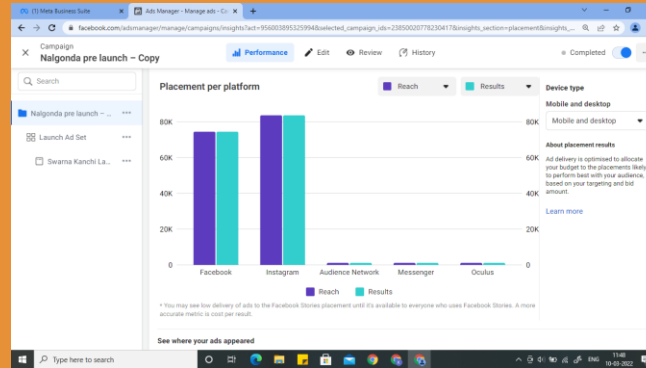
(1) Meta Business Suite
Ads Manager - Manage ads - Ca

facebook.com/adsmanager/manage/campaigns/insights?act=956003895325994&selected_campaign_ids=23850020778230417&insights_section=placement&insights_...

Campaign
Nalgonda pre launch – Copy

Performance
Edit
Review
History
Completed

Search

Nalgonda pre launch – ...
Launch Ad Set
Swarna Kanchi La...

Placement per platform

Reach
Results

80K
60K
40K
20K
0

80K
60K
40K
20K
0

Facebook
Instagram
Audience Network
Messenger
Oculus

Reach
Results

* You may see low delivery of ads to the Facebook Stories placement until it's available to everyone who uses Facebook Stories. A more accurate metric is cost per result.

See where your ads appeared

Device type
Mobile and desktop
Mobile and desktop

About placement results
Ad delivery is optimised to allocate your budget to the placements likely to perform best with your audience, based on your targeting and bid amount.

Learn more

Type here to search

ENG
11:48
10-03-2022